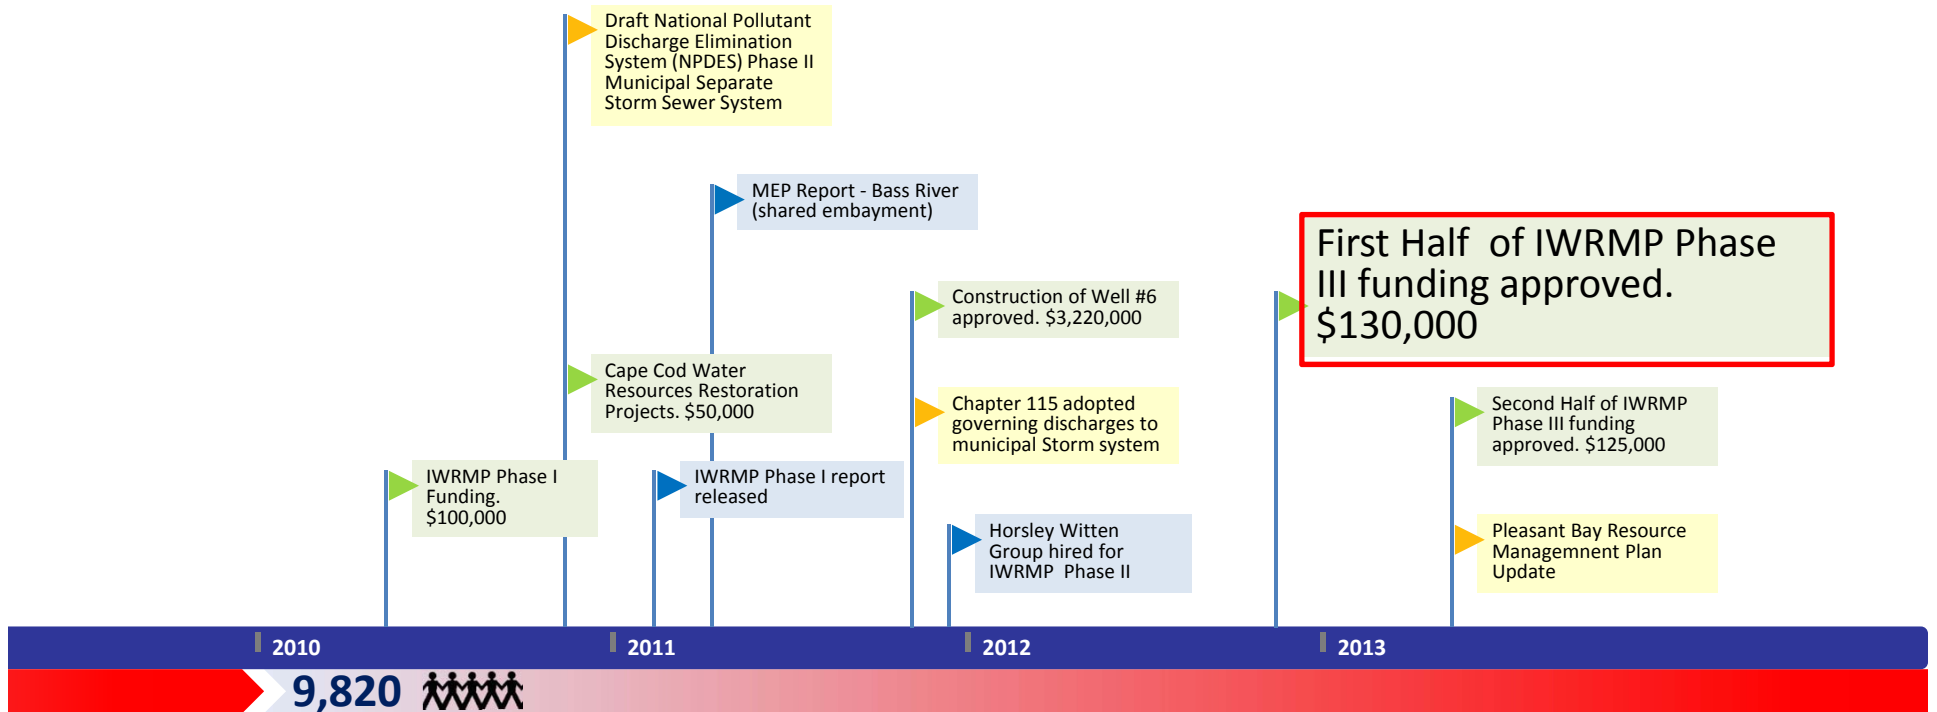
Draft National Pollutant Discharge Elimination System (NPDES) Phase II Municipal Separate Storm Sewer System

MEP Report - Bass River (shared embayment)

First Half of IWRMP Phase III funding approved. $130,000

Construction of Well #6 approved. $3,220,000

Cape Cod Water Resources Restoration Projects. $50,000

Chapter 115 adopted governing discharges to municipal Storm system

Second Half of IWRMP Phase III funding approved. $125,000

IWRMP Phase I Funding. $100,000

IWRMP Phase I report released

Horsley Witten Group hired for IWRMP Phase II

Pleasant Bay Resource Managemnent Plan Update

2010

2011

2012

2013

9,820